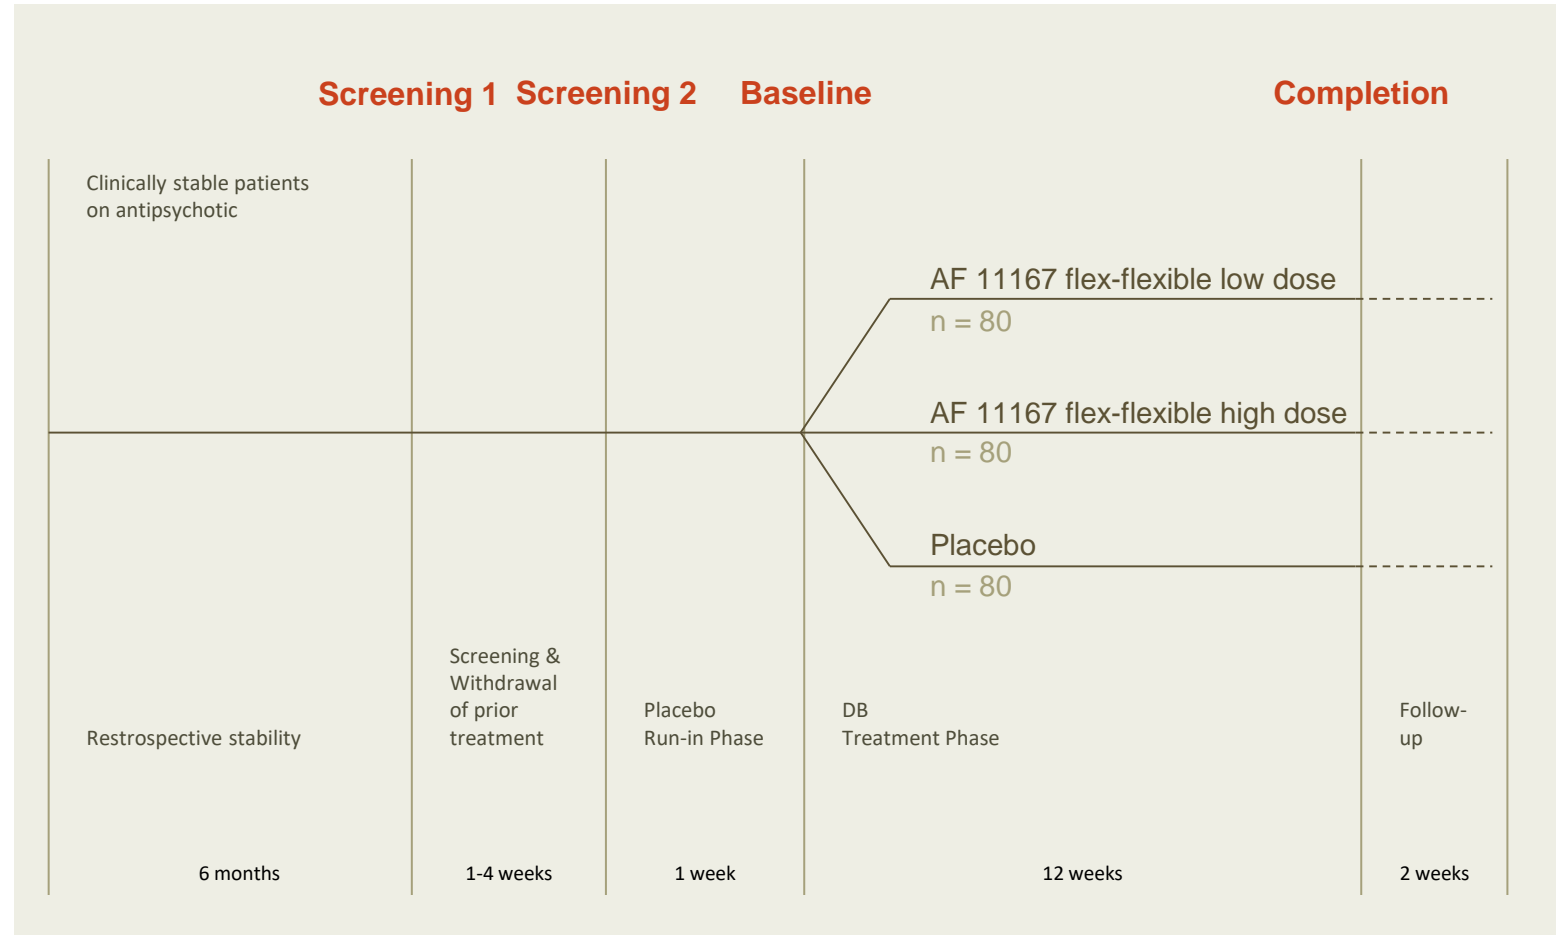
Screening 1 Screening 2 Baseline Completion

Clinically stable patients on antipsychotic

AF 11167 flex-flexible low dose
n = 80

AF 11167 flex-flexible high dose
n = 80

Placebo
n = 80

Restrospective stability

Screening & Withdrawal of prior treatment

Placebo Run-in Phase

DB Treatment Phase

Follow-up

6 months

1-4 weeks

1 week

12 weeks

2 weeks